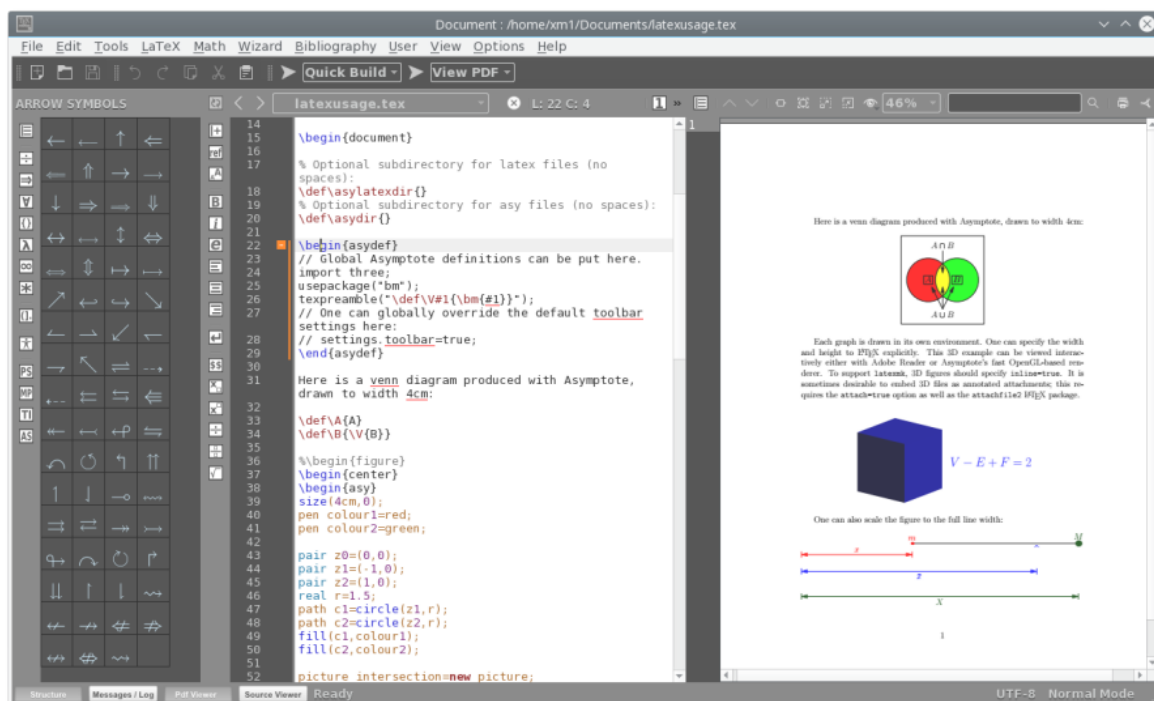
Document : /home/xm1/Documents/latexusage.tex

File Edit Tools LaTeX Math Wizard Bibliography User View Options Help

Quick Build View PDF

ARROW SYMBOLS

latexusage.tex L: 22 C: 4 46%

14
15 \begin{document}
16
17 % Optional subdirectory for latex files (no spaces):
18 \def\asylatexdir{}
19 % Optional subdirectory for asy files (no spaces):
20 \def\asydir{}
21
22 \begin{asydef}
23 // Global Asymptote definitions can be put here.
24 import three;
25 usepackage("bm");
26 texpreamble("\def\V#1{\bm{#1}}");
27 // One can globally override the default toolbar settings here:
28 // settings.toolbar=true;
29 \end{asydef}
30
31 Here is a venn diagram produced with Asymptote, drawn to width 4cm:
32
33 \def\A{A}
34 \def\B{\V{B}}
35
36 %\begin{figure}
37 \begin{center}
38 \begin{asy}
39 size(4cm,0);
40 pen colour1=red;
41 pen colour2=green;
42
43 pair z0=(0,0);
44 pair z1=(-1,0);
45 pair z2=(1,0);
46 real r=1.5;
47 path c1=circle(z1,r);
48 path c2=circle(z2,r);
49 fill(c1,colour1);
50 fill(c2,colour2);
51
52 picture intersection=new picture;

1

Here is a venn diagram produced with Asymptote, drawn to width 4cm:

$A \cap B$
$A \cup B$

Each graph is drawn in its own environment. One can specify the width and height to LaTeX explicitly. This 3D example can be viewed interactively either with Adobe Reader or Asymptote's fast OpenGL-based renderer. To support latexmk, 3D figures should specify inline=true. It is sometimes desirable to embed 3D files as annotated attachments; this requires the attach=true option as well as the attachfile2 LaTeX package.

$V - E + F = 2$

One can also scale the figure to the full line width:

$m$ $M$
$x$
$x$
$x$

1

Structure Messages / Log Pdf Viewer Source Viewer Ready UTF-8 Normal Mode